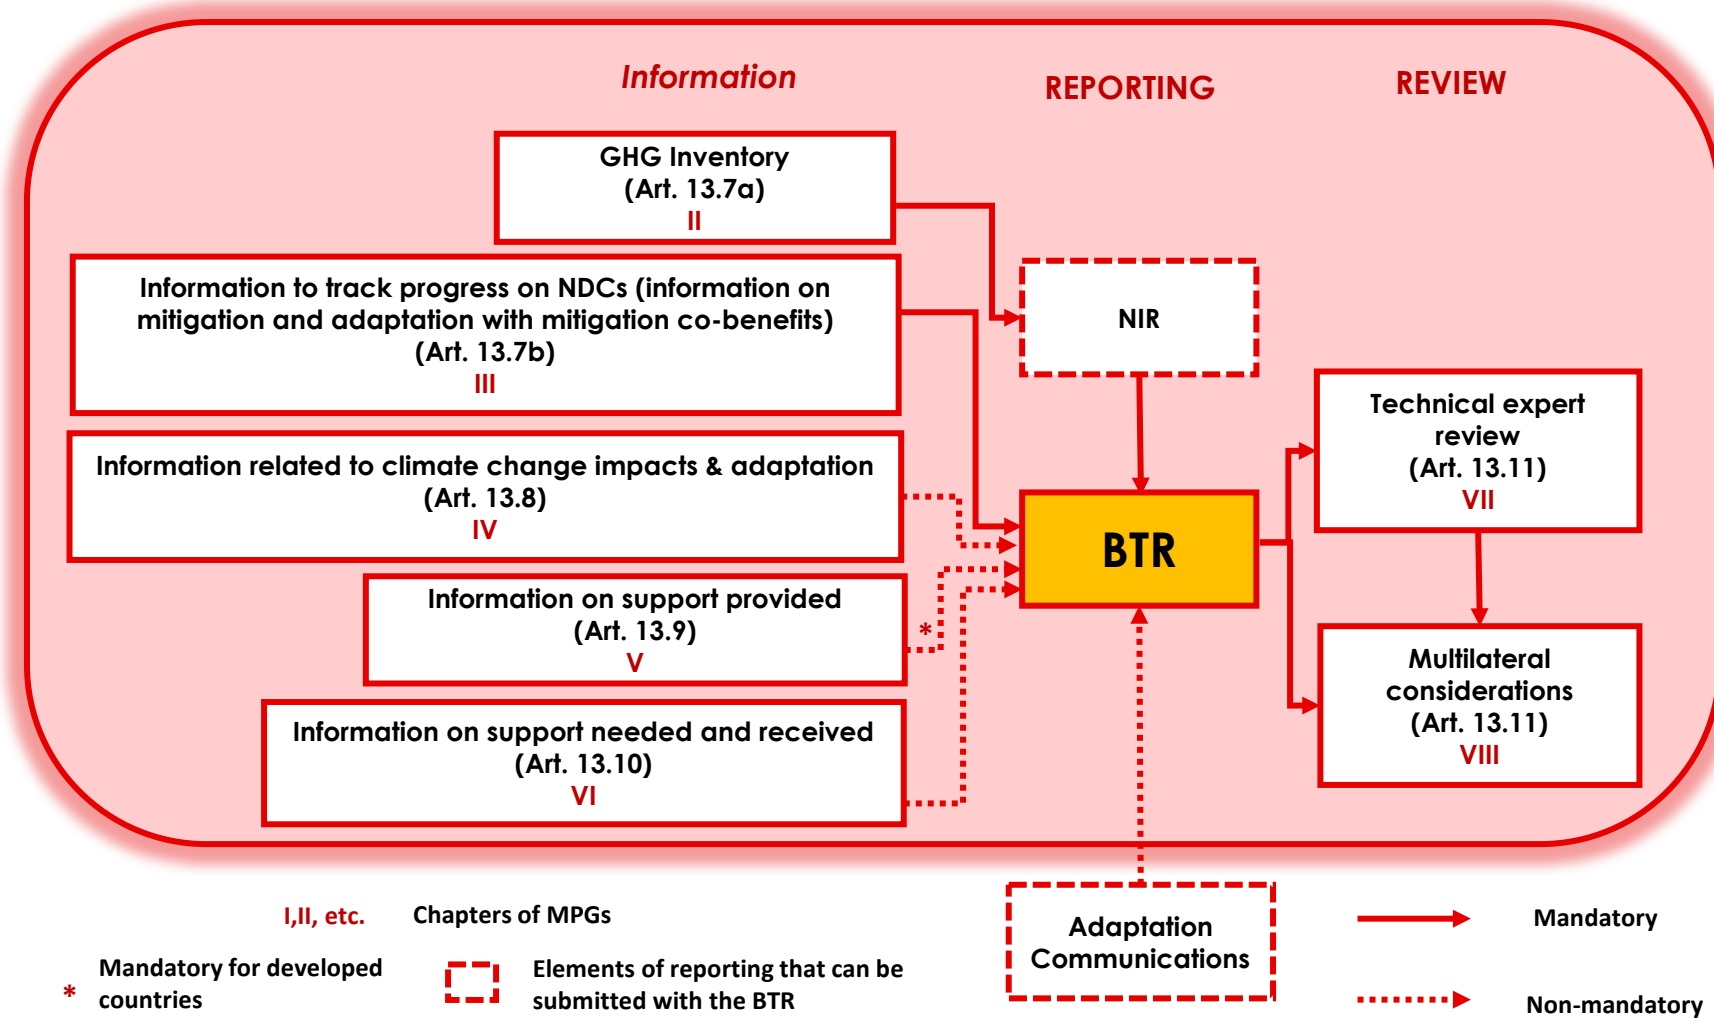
Information

REPORTING

REVIEW

GHG Inventory
(Art. 13.7a)
II

Information to track progress on NDCs (information on mitigation and adaptation with mitigation co-benefits)
(Art. 13.7b)
III

Information related to climate change impacts & adaptation
(Art. 13.8)
IV

Information on support provided
(Art. 13.9)
V

*

Information on support needed and received
(Art. 13.10)
VI

NIR

BTR

Technical expert review
(Art. 13.11)
VII

Multilateral considerations
(Art. 13.11)
VIII

Adaptation Communications

I,II, etc. Chapters of MPGs

* Mandatory for developed countries

Elements of reporting that can be submitted with the BTR

Mandatory

Non-mandatory